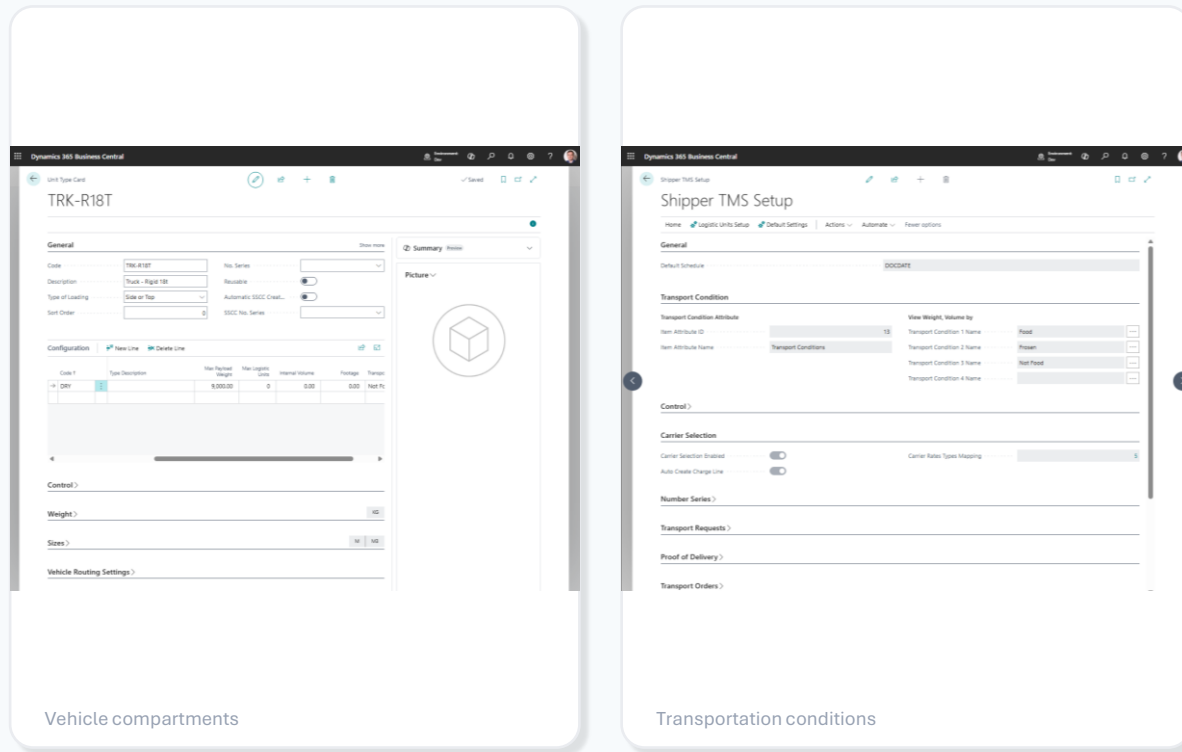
Dynamics 365 Business Central

Unit Type Card

✓Saved

TRK-R18T

General

Show more

Code TRK-R18T

Description Truck - Rigid 18t

Type of Loading Side or Top

Sort Order 0

No. Series

Reusable

Automatic SSCC Creat...

SSCC No. Series

Summary

Picture

Configuration

New Line

Delete Line

| Code | Type Description | Max Payload Weight | Max Logistic Units | Internal Volume | Footage | Transpo |
|---|---|---|---|---|---|---|
| DRY | | 9,000.00 | 0 | 0.00 | 0.00 | Not Fo |

Control

Weight

Sizes

Vehicle Routing Settings

Vehicle compartments

Dynamics 365 Business Central

Shipper TMS Setup

Shipper TMS Setup

Home Logistic Units Setup Default Settings Actions Automate Fewer options

General

Default Schedule DOCDATE

Transport Condition

Transport Condition Attribute

Item Attribute ID 13

Item Attribute Name Transport Conditions

View Weight, Volume by

Transport Condition 1 Name Food

Transport Condition 2 Name Frozen

Transport Condition 3 Name Not Food

Transport Condition 4 Name

Control

Carrier Selection

Carrier Selection Enabled

Auto Create Charge Line

Carrier Rates Types Mapping 5

Number Series

Transport Requests

Proof of Delivery

Transport Orders

Transportation conditions